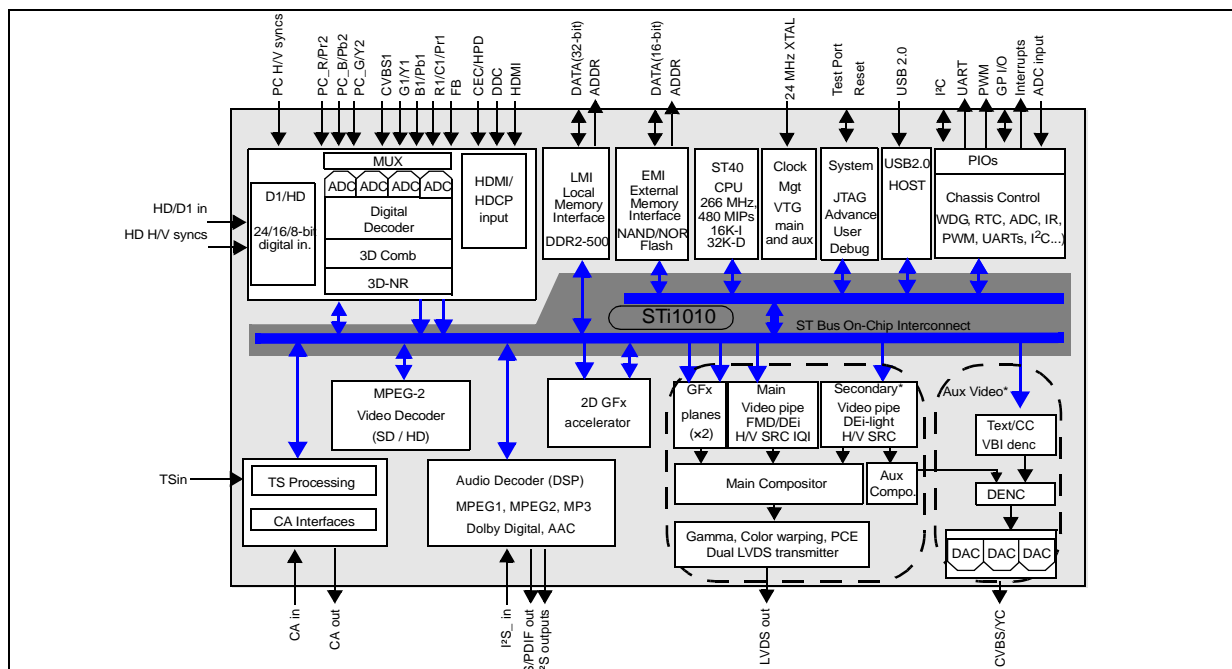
PC H/V syncs
PC_R/Pr2
PC_B/Pb2
PC_G/Y2
CVBS1
G1/Y1
B1/Pb1
R1/C1/Pr1
FB
CEC/HPD
DDC
HDMI
DATA(32-bit)
ADDR
DATA(16-bit)
ADDR
24 MHz XTAL
Test Port
Reset
USB 2.0
I²C
UART
PWM
GP I/O
Interrupts
ADC input

MUX
ADC ADC ADC ADC
D1/HD
24/16/8-bit digital in.
Digital Decoder
3D Comb
3D-NR
HDMI/ HDCP input
LMI Local Memory Interface
DDR2-500
EMI External Memory Interface
NAND/NOR Flash
ST40 CPU 266 MHz, 480 MIPs 16K-I 32K-D
Clock Mgt VTG main and aux
System
JTAG Advance User Debug
USB2.0 HOST
PIOs
Chassis Control
WDG, RTC, ADC, IR, PWM, UARTs, I²C...)

HD/D1 in
HD H/V syncs

STi1010
ST Bus On-Chip Interconnect

MPEG-2 Video Decoder (SD / HD)
2D GFx accelerator
GFx planes (×2)
Main Video pipe FMD/DEi H/V SRC IQI
Secondary* Video pipe DEi-light H/V SRC
Aux Video*
Text/CC VBI denc
TSin
TS Processing
CA Interfaces
Audio Decoder (DSP)
MPEG1, MPEG2, MP3
Dolby Digital, AAC
Main Compositor
Aux Compo.
DENC
Gamma, Color warping, PCE
Dual LVDS transmitter
DAC DAC DAC

CA in
CA out
I²S_in
S/PDIF out
I²S outputs
LVDS out
CVBS/YC